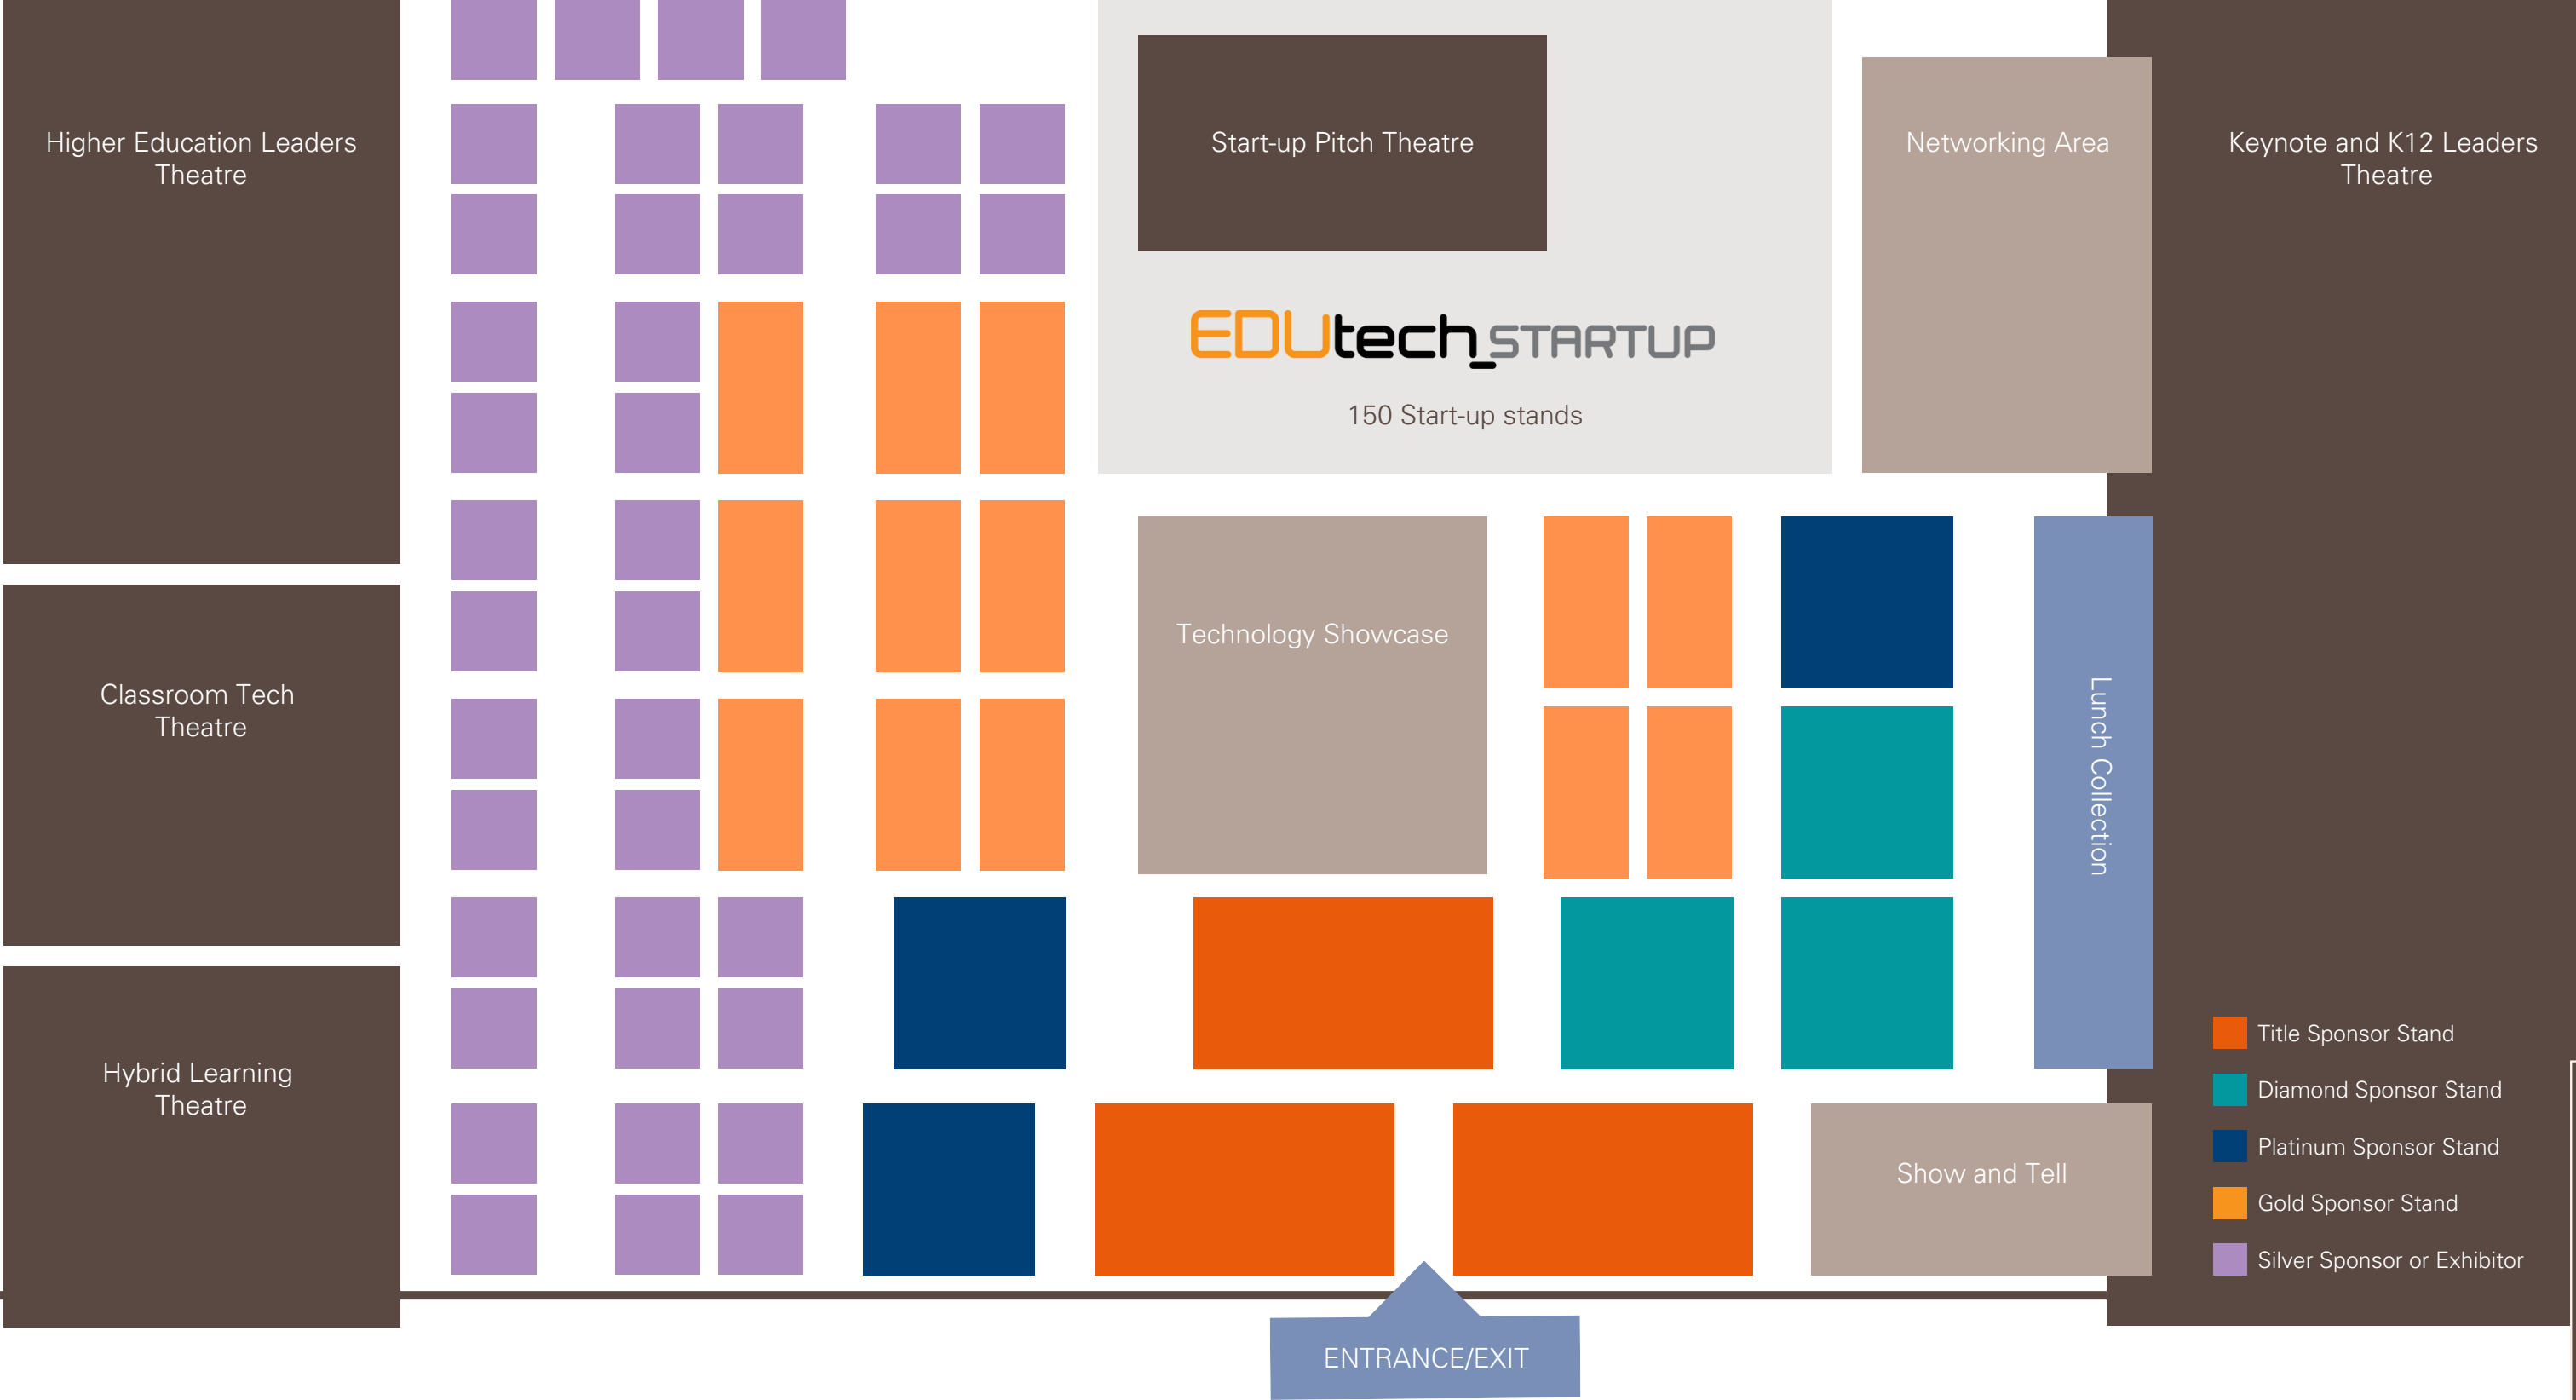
Higher Education Leaders Theatre

Start-up Pitch Theatre

EDUtech STARTUP

150 Start-up stands

Networking Area

Keynote and K12 Leaders Theatre

Classroom Tech Theatre

Technology Showcase

Lunch Collection

Hybrid Learning Theatre

Show and Tell

Title Sponsor Stand
Diamond Sponsor Stand
Platinum Sponsor Stand
Gold Sponsor Stand
Silver Sponsor or Exhibitor

ENTRANCE/EXIT